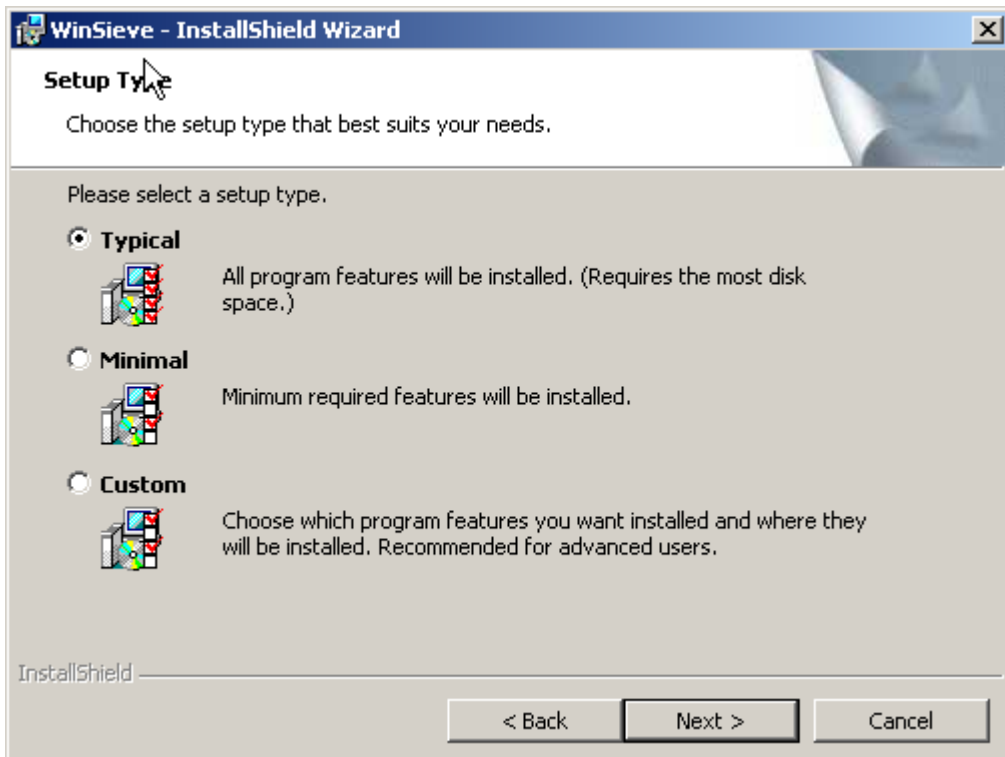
WinSieve - InstallShield Wizard

Setup Type

Choose the setup type that best suits your needs.

Please select a setup type.

Typical

All program features will be installed. (Requires the most disk space.)

Minimal

Minimum required features will be installed.

Custom

Choose which program features you want installed and where they will be installed. Recommended for advanced users.

InstallShield

< Back

Next >

Cancel